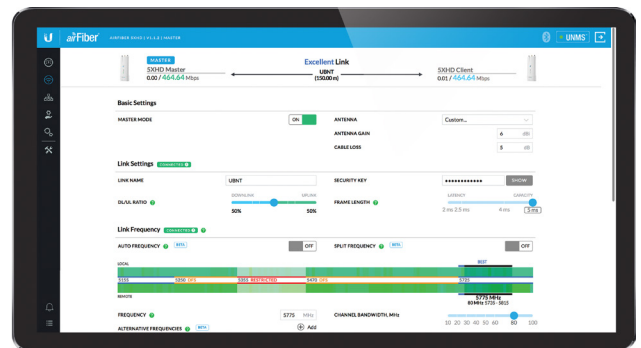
U airFiber AIRFIBER 60HD | V1.4.2 | MASTER

UNMS

MASTER
SXHD Master
0.00 / 464.64 Mbps

Excellent Link
UBNT
(150.00 m)

SXHD Client
0.01 / 464.64 Mbps

Basic Settings

MASTER MODE ON

ANTENNA Custom...
ANTENNA GAIN 6 dBi
CABLE LOSS 5 dB

Link Settings CONNECTED

LINK NAME UBNT
SECURITY KEY •••••••••••••• SHOW

DL/UL RATIO
DOWNLINK UPLINK
50% 50%

FRAME LENGTH
LATENCY CAPACITY
2 ms 2.5 ms 4 ms 5 ms

Link Frequency CONNECTED

AUTO FREQUENCY BETA OFF
SPLIT FREQUENCY BETA OFF

LOCAL
BEST
5155 5850 DFS 5355 RESTRICTED 5470 DFS 5725
REMOTE
5775 MHz
80 MHz 5735 - 5815

FREQUENCY 5775 MHz
ALTERNATIVE FREQUENCIES BETA Add
CHANNEL BANDWIDTH, MHz
10 20 30 40 50 60 80 100